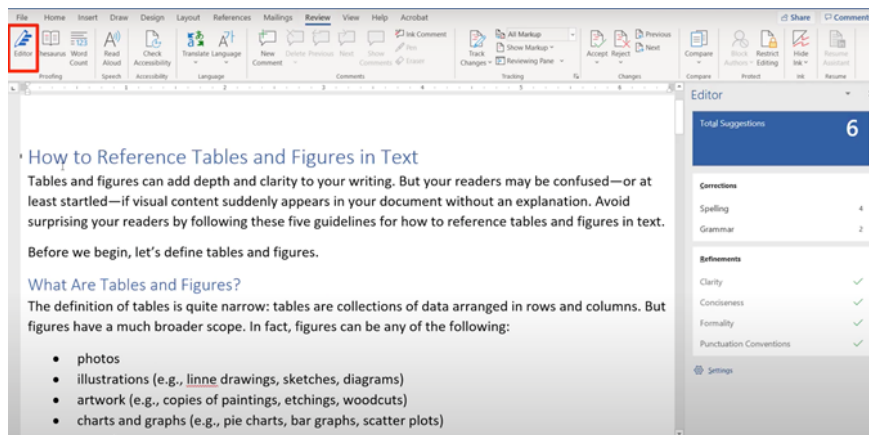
File Home Insert Draw Design Layout References Mailings Review View Help Acrobat
Share Comments

Editor Thesaurus Word Count
Proofing
Read Aloud
Speech
Check Accessibility
Accessibility
Translate Language
Language
New Comment Delete Previous Next Show Comments
Ink Comment
Pen
Eraser
Comments
Track Changes
All Markup
Show Markup
Reviewing Pane
Tracking
Accept Reject
Previous
Next
Changes
Compare
Compare
Block Authors Restrict Editing
Protect
Hide Ink
Ink
Resume Assistant
Resume

Editor
Total Suggestions 6
Corrections
Spelling 4
Grammar 2
Refinements
Clarity
Conciseness
Formality
Punctuation Conventions
Settings

How to Reference Tables and Figures in Text

Tables and figures can add depth and clarity to your writing. But your readers may be confused—or at least startled—if visual content suddenly appears in your document without an explanation. Avoid surprising your readers by following these five guidelines for how to reference tables and figures in text.

Before we begin, let's define tables and figures.

What Are Tables and Figures?

The definition of tables is quite narrow: tables are collections of data arranged in rows and columns. But figures have a much broader scope. In fact, figures can be any of the following:

• photos
• illustrations (e.g., linne drawings, sketches, diagrams)
• artwork (e.g., copies of paintings, etchings, woodcuts)
• charts and graphs (e.g., pie charts, bar graphs, scatter plots)